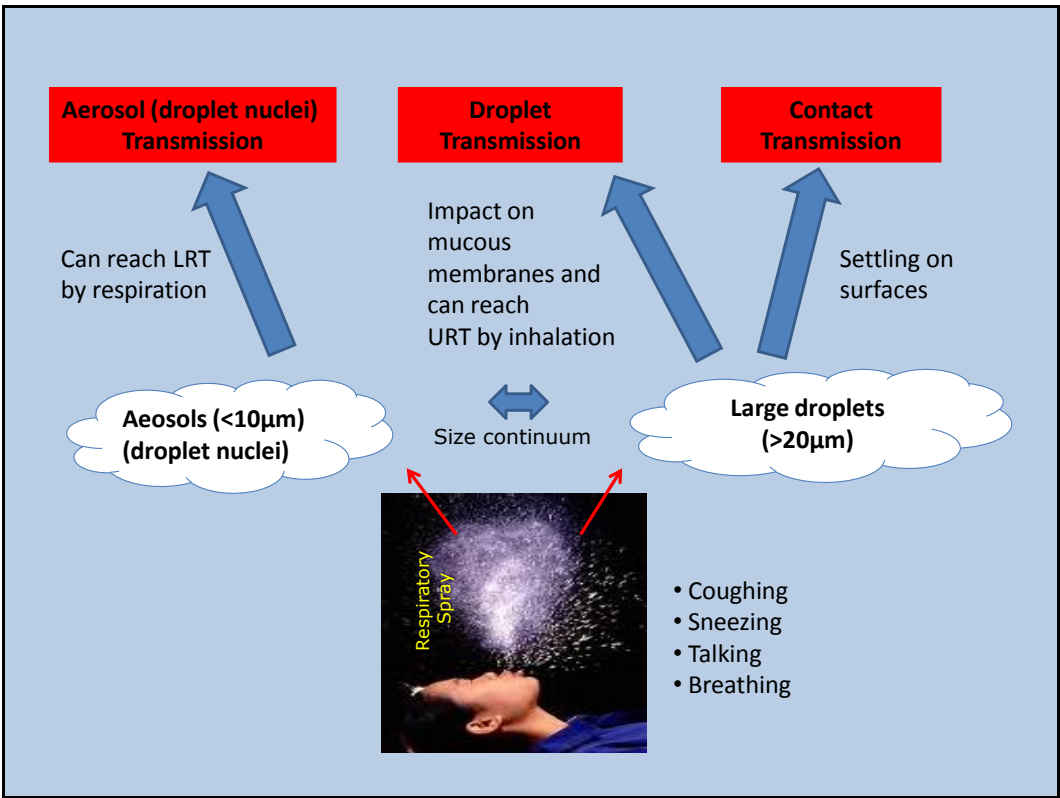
Aerosol (droplet nuclei) Transmission

Droplet Transmission

Contact Transmission

Can reach LRT by respiration

Impact on mucous membranes and can reach URT by inhalation

Settling on surfaces

Aeosols (<10µm) (droplet nuclei)

Size continuum

Large droplets (>20µm)

Respiratory Spray

• Coughing
• Sneezing
• Talking
• Breathing